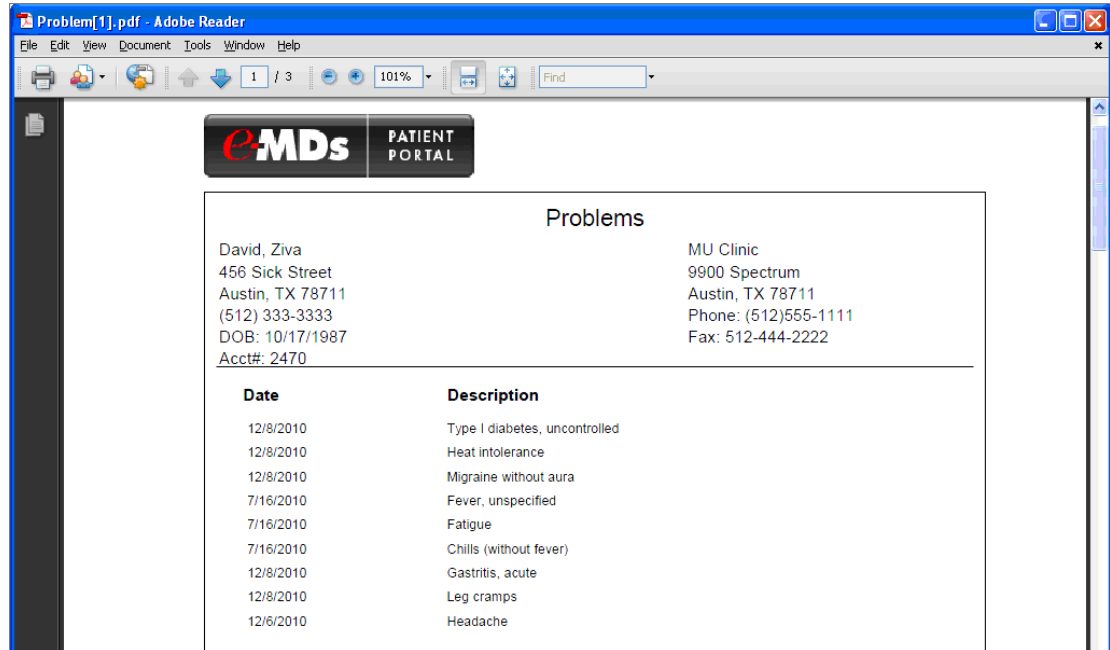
Problem[1].pdf - Adobe Reader

File Edit View Document Tools Window Help

1 / 3 101% Find

e-MDs PATIENT PORTAL

Problems

David, Ziva
456 Sick Street
Austin, TX 78711
(512) 333-3333
DOB: 10/17/1987
Acct#: 2470

MU Clinic
9900 Spectrum
Austin, TX 78711
Phone: (512)555-1111
Fax: 512-444-2222

| Date | Description |
|---|---|
| 12/8/2010 | Type I diabetes, uncontrolled |
| 12/8/2010 | Heat intolerance |
| 12/8/2010 | Migraine without aura |
| 7/16/2010 | Fever, unspecified |
| 7/16/2010 | Fatigue |
| 7/16/2010 | Chills (without fever) |
| 12/8/2010 | Gastritis, acute |
| 12/8/2010 | Leg cramps |
| 12/6/2010 | Headache |